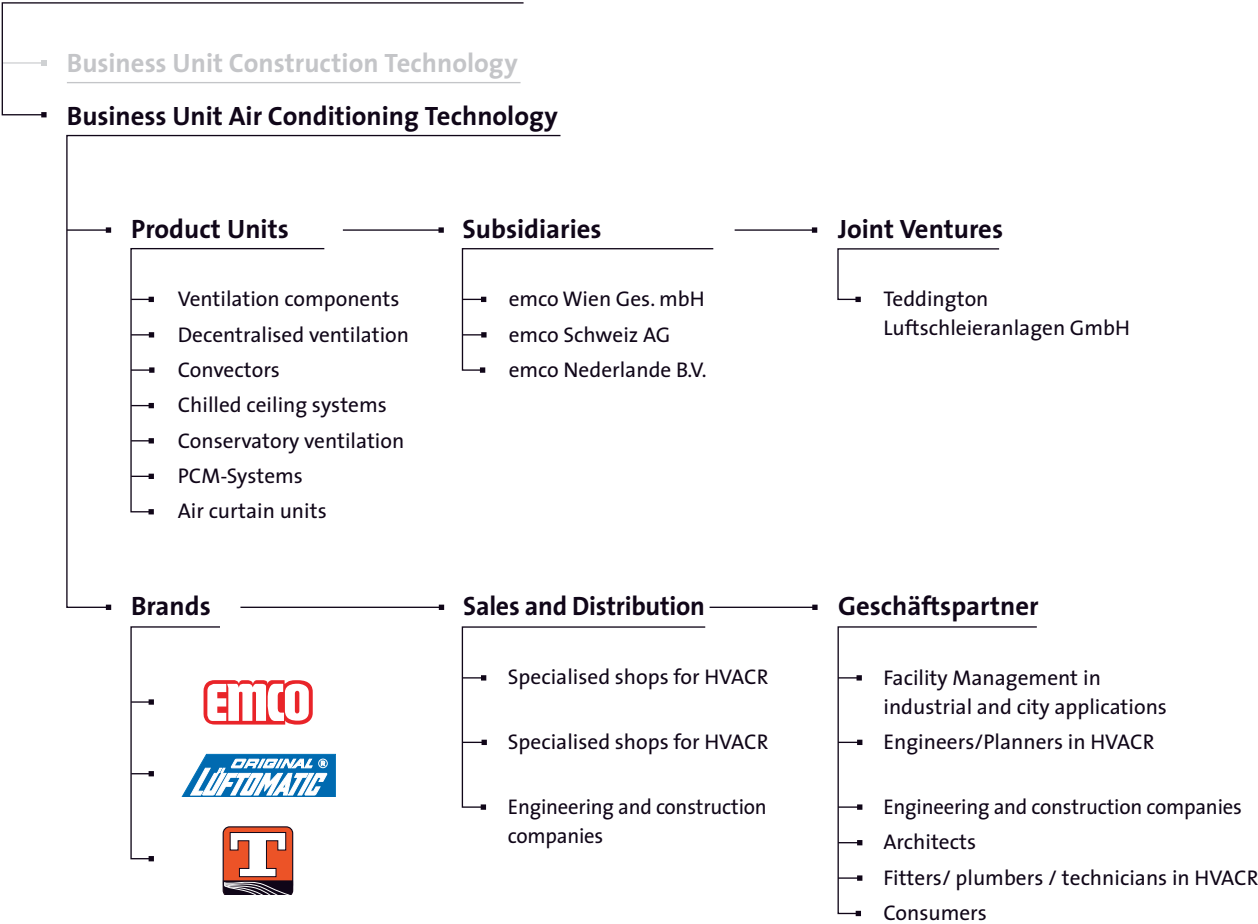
Business Unit Construction Technology

Business Unit Air Conditioning Technology

Product Units

Ventilation components
Decentralised ventilation
Convectors
Chilled ceiling systems
Conservatory ventilation
PCM-Systems
Air curtain units

Subsidiaries

emco Wien Ges. mbH
emco Schweiz AG
emco Nederlande B.V.

Joint Ventures

Teddington Luftschleieranlagen GmbH

Brands

EMCO
ORIGINAL ® LÜFTOMATIC
T

Sales and Distribution

Specialised shops for HVACR
Specialised shops for HVACR
Engineering and construction companies

Geschäftspartner

Facility Management in industrial and city applications
Engineers/Planners in HVACR
Engineering and construction companies
Architects
Fitters/ plumbers / technicians in HVACR
Consumers